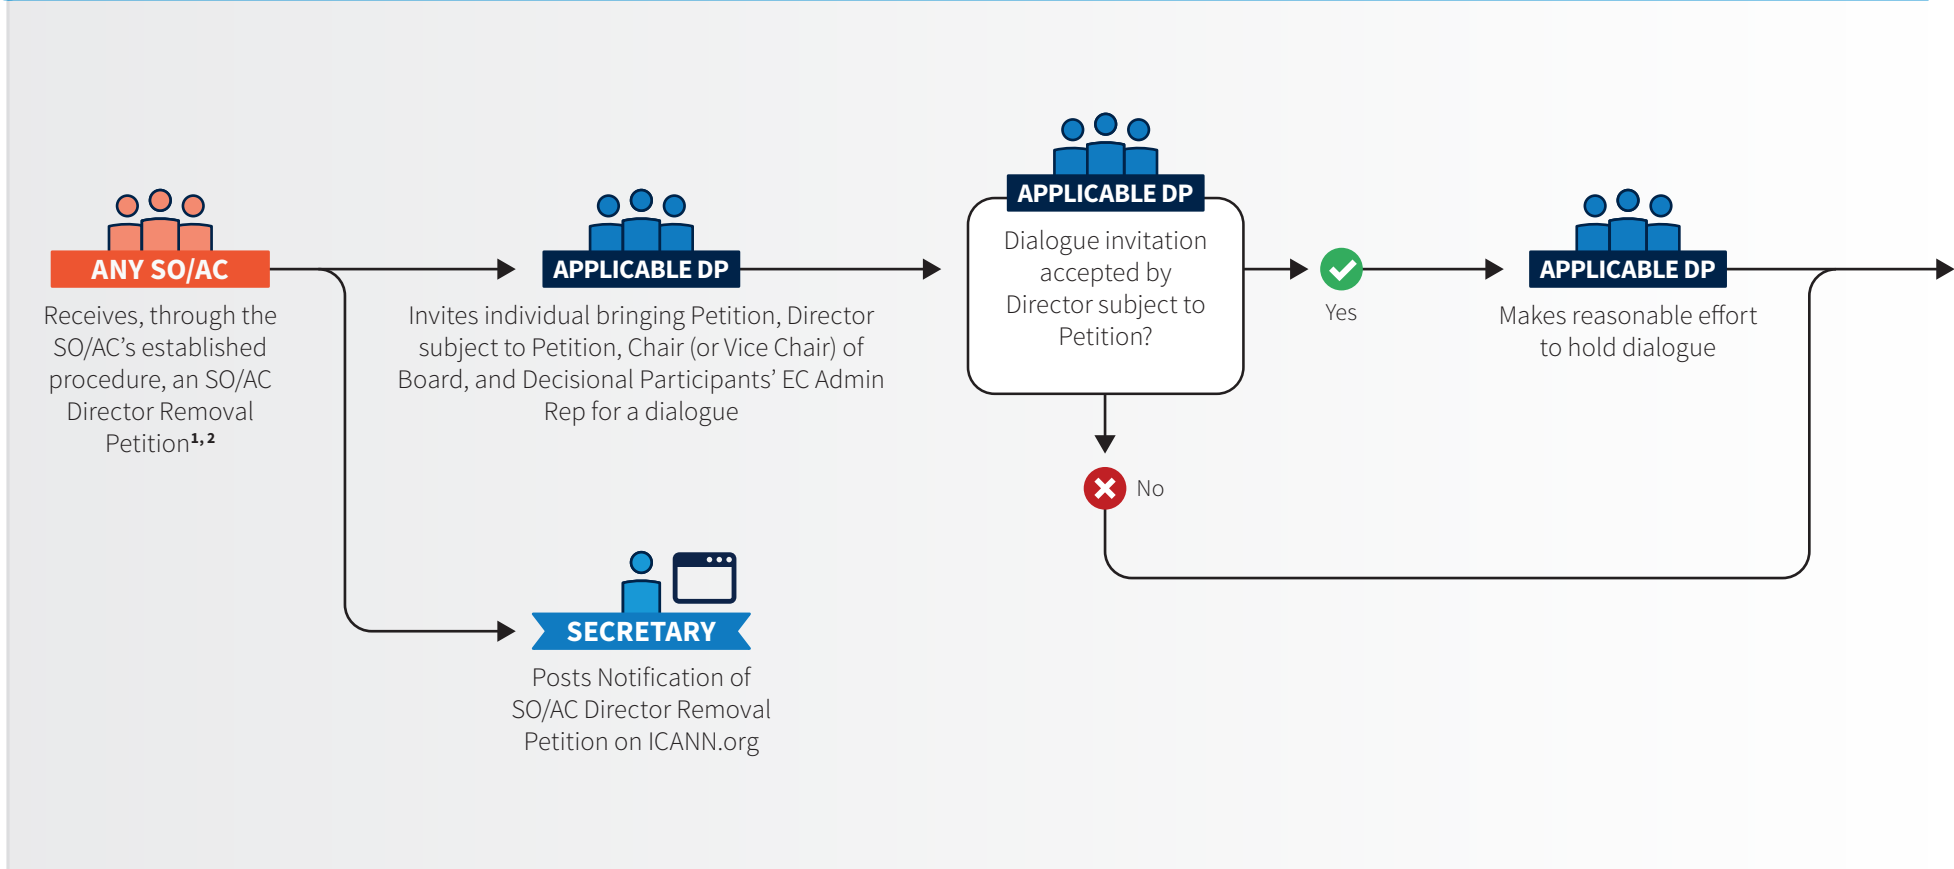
ANY SO/AC

Receives, through the SO/AC's established procedure, an SO/AC Director Removal Petition$^{1,2}$

APPLICABLE DP

Invites individual bringing Petition, Director subject to Petition, Chair (or Vice Chair) of Board, and Decisional Participants' EC Admin Rep for a dialogue

APPLICABLE DP

Dialogue invitation accepted by Director subject to Petition?

Yes

No

APPLICABLE DP

Makes reasonable effort to hold dialogue

SECRETARY

Posts Notification of SO/AC Director Removal Petition on ICANN.org